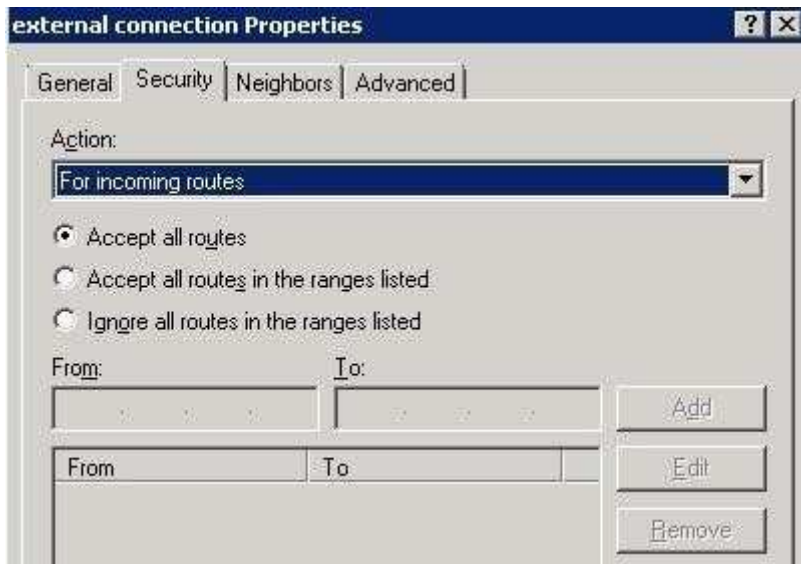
external connection Properties

? X

General | Security | Neighbors | Advanced

Action:

For incoming routes

Accept all routes

Accept all routes in the ranges listed

Ignore all routes in the ranges listed

From:

To:

Add

| From | To |
|---|---|

Edit

Remove